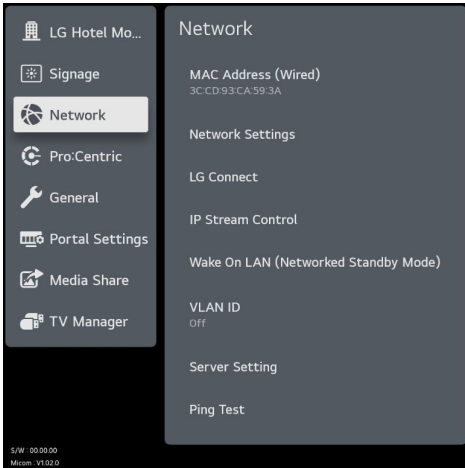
LG Hotel Mo...

Signage

Network

Pro:Centric

General

Portal Settings

Media Share

TV Manager

Network

MAC Address (Wired)
3C:CD:93:CA:59:3A

Network Settings

LG Connect

IP Stream Control

Wake On LAN (Networked Standby Mode)

VLAN ID
Off

Server Setting

Ping Test

S/W : 00.00.00
Micom : V1.02.0